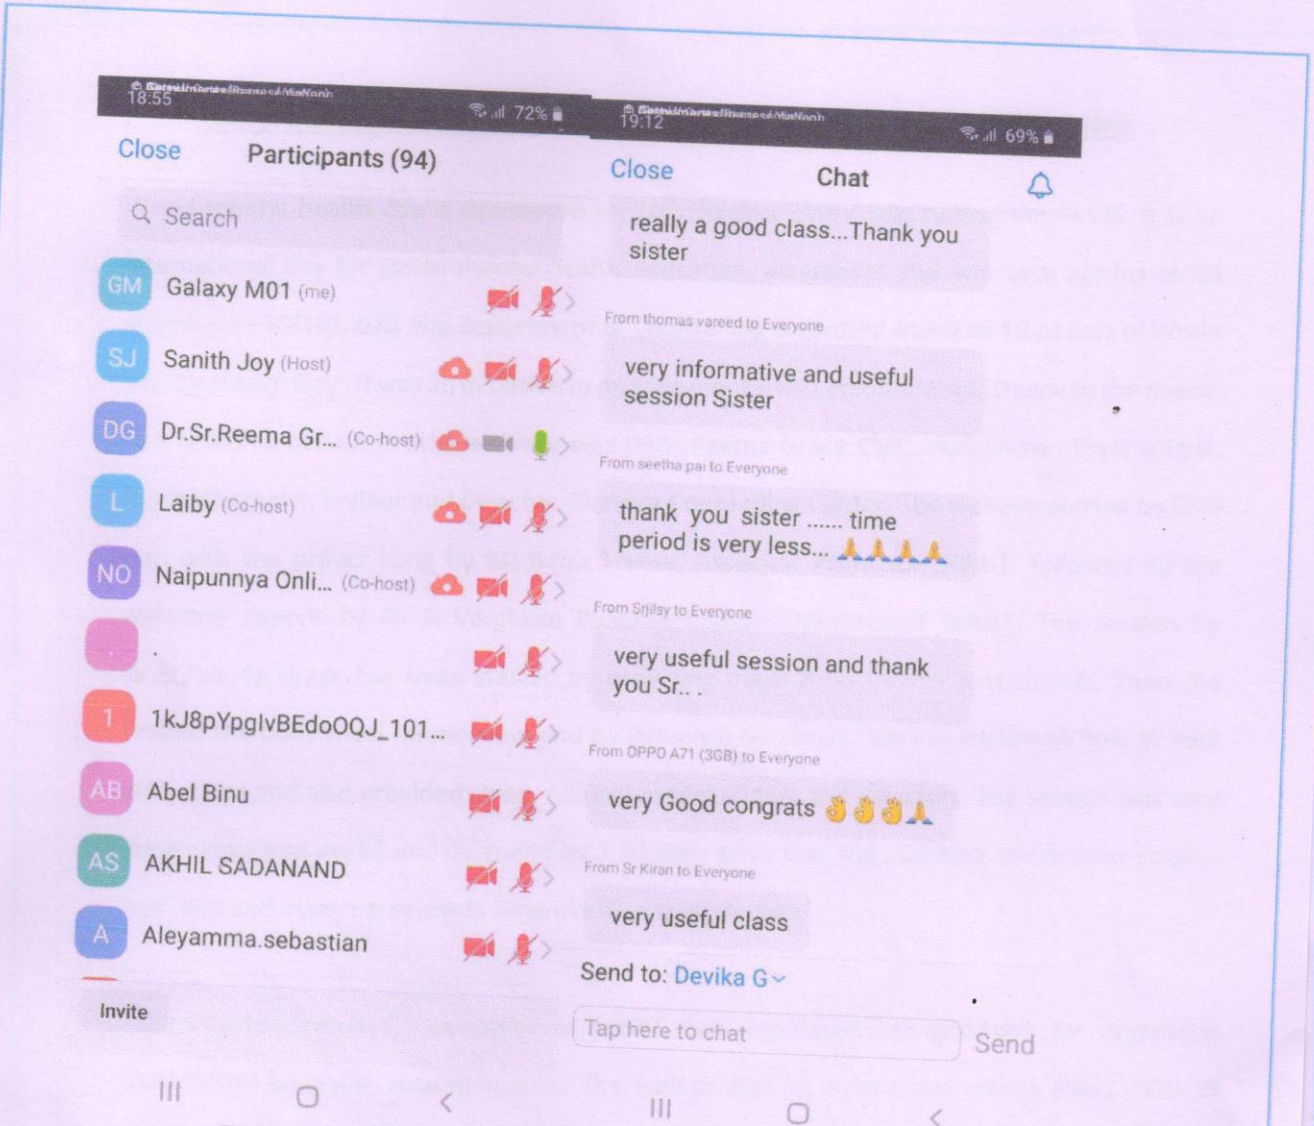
18:55

72%

Close Participants (94)

Search

GM Galaxy M01 (me)

SJ Sanith Joy (Host)

DG Dr.Sr.Reema Gr... (Co-host)

L Laiby (Co-host)

NO Naipunnya Onli... (Co-host)

.

1 1kJ8pYpglvBEdoOQJ_101...

AB Abel Binu

AS AKHIL SADANAND

A Aleyamma.sebastian

Invite

19:12

69%

Close Chat

really a good class...Thank you sister

From thomas vareed to Everyone

very informative and useful session Sister

From seetha pai to Everyone

thank you sister ...... time period is very less... 🙏🙏🙏🙏

From Srjilsy to Everyone

very useful session and thank you Sr.. .

From OPPO A71 (3GB) to Everyone

very Good congrats 👌👌👌🙏

From Sr Kiran to Everyone

very useful class

Send to: Devika G

Tap here to chat

Send